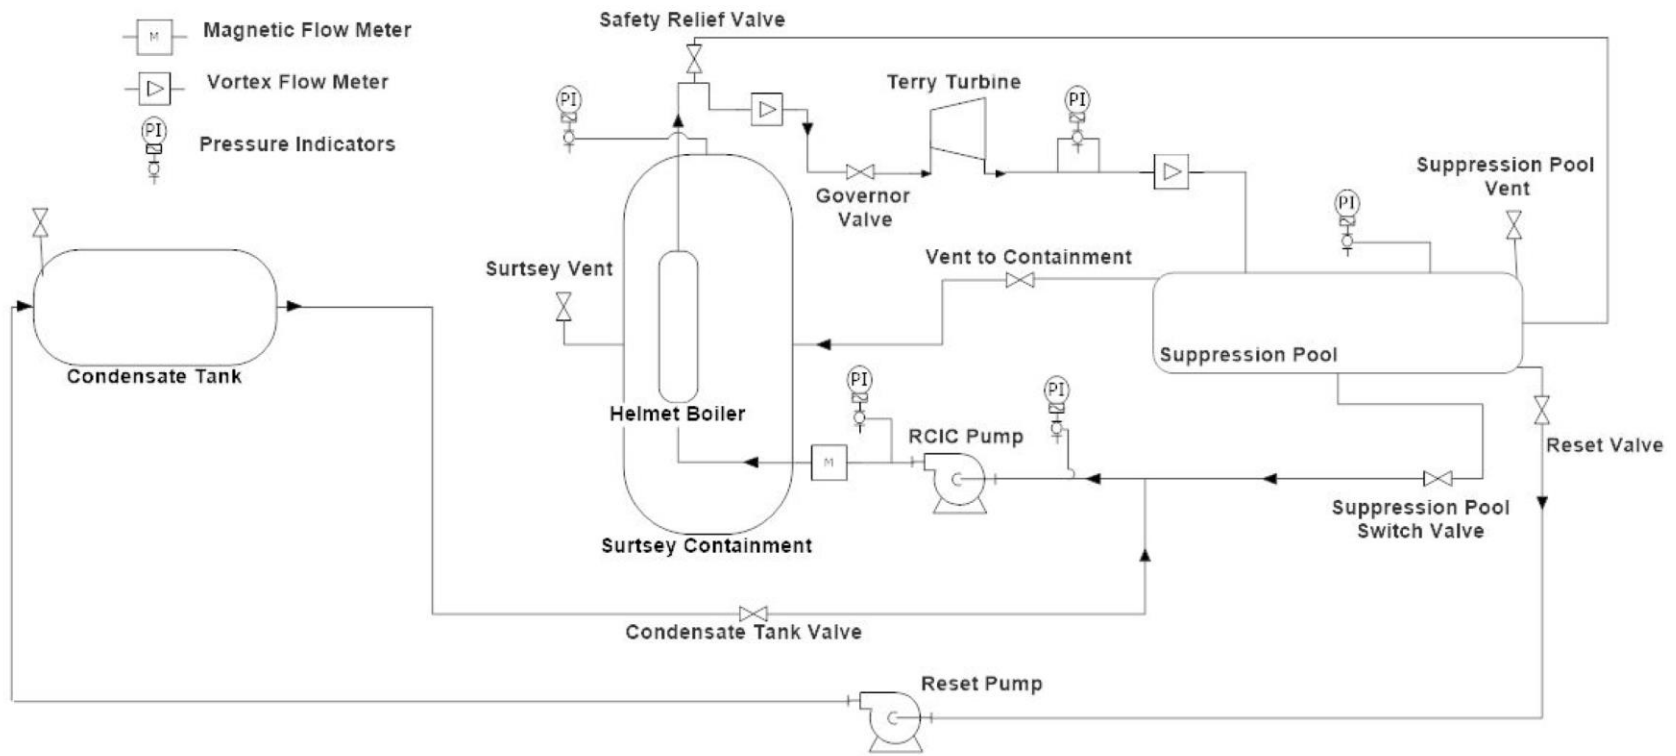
M Magnetic Flow Meter

Vortex Flow Meter

PI Pressure Indicators

Safety Relief Valve

PI

Terry Turbine

PI

Governor Valve

Suppression Pool Vent

PI

Vent to Containment

Surtsey Vent

Condensate Tank

Suppression Pool

PI

PI

Helmet Boiler

RCIC Pump

M

Reset Valve

Suppression Pool Switch Valve

Surtsey Containment

Condensate Tank Valve

Reset Pump